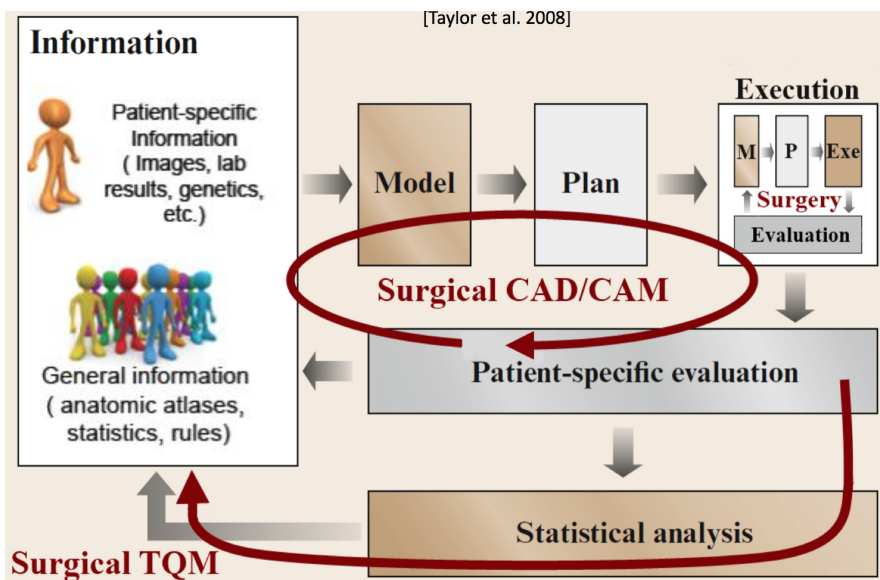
[Taylor et al. 2008]

Information

Patient-specific Information ( Images, lab results, genetics, etc.)

General information ( anatomic atlases, statistics, rules)

Model

Plan

Execution

M

P

Exe

Surgery

Evaluation

Surgical CAD/CAM

Patient-specific evaluation

Statistical analysis

Surgical TQM